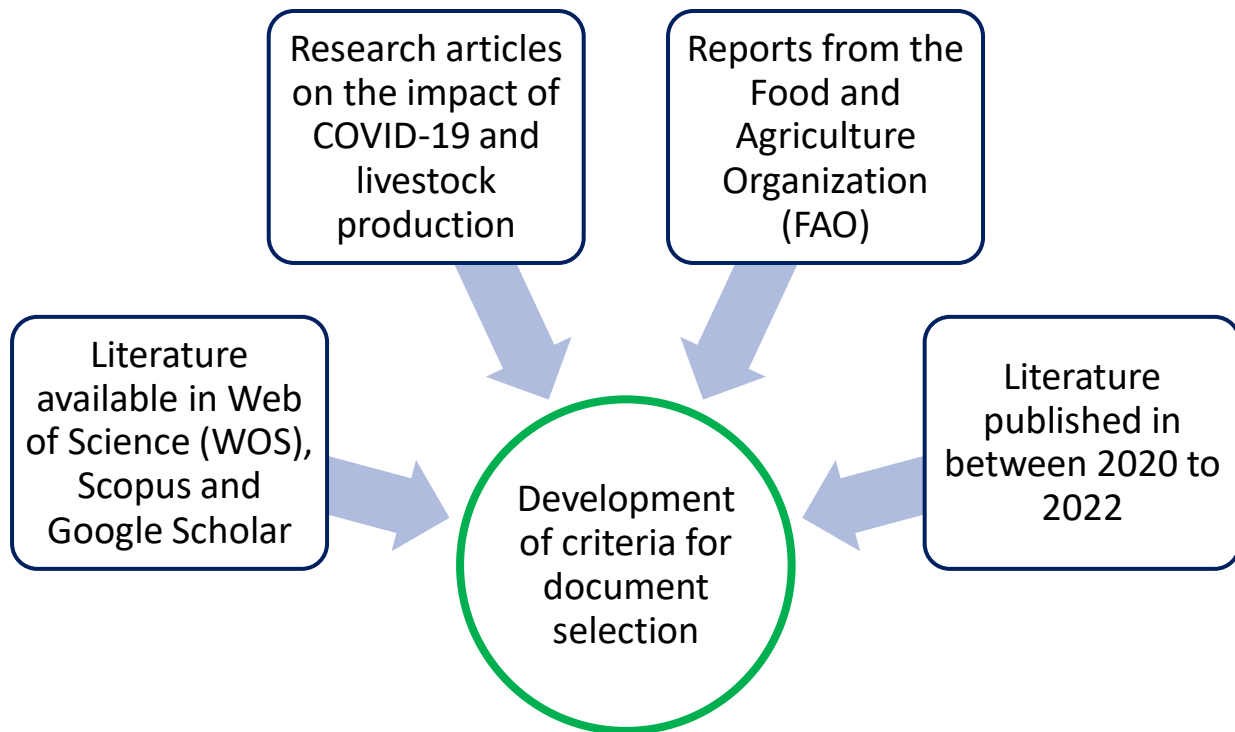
Research articles on the impact of COVID-19 and livestock production

Reports from the Food and Agriculture Organization (FAO)

Literature available in Web of Science (WOS), Scopus and Google Scholar

Development of criteria for document selection

Literature published in between 2020 to 2022